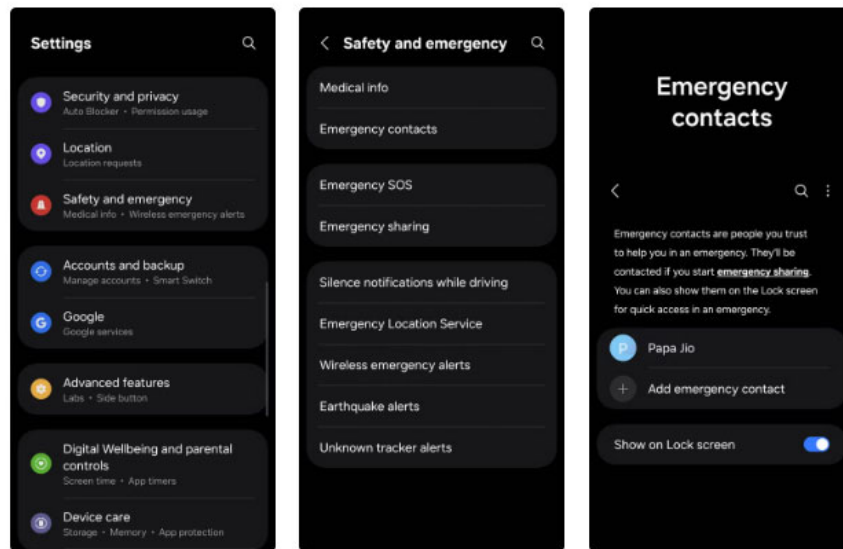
Settings

Security and privacy
Auto Blocker • Permission usage

Location
Location requests

Safety and emergency
Medical info • Wireless emergency alerts

Accounts and backup
Manage accounts • Smart Switch

Google
Google services

Advanced features
Labs • Side button

Digital Wellbeing and parental controls
Screen time • App timers

Device care
Storage • Memory • App protection

Safety and emergency

Medical info

Emergency contacts

Emergency SOS

Emergency sharing

Silence notifications while driving

Emergency Location Service

Wireless emergency alerts

Earthquake alerts

Unknown tracker alerts

Emergency contacts

Emergency contacts are people you trust to help you in an emergency. They'll be contacted if you start emergency sharing. You can also show them on the Lock screen for quick access in an emergency.

P Papa Jio

Add emergency contact

Show on Lock screen